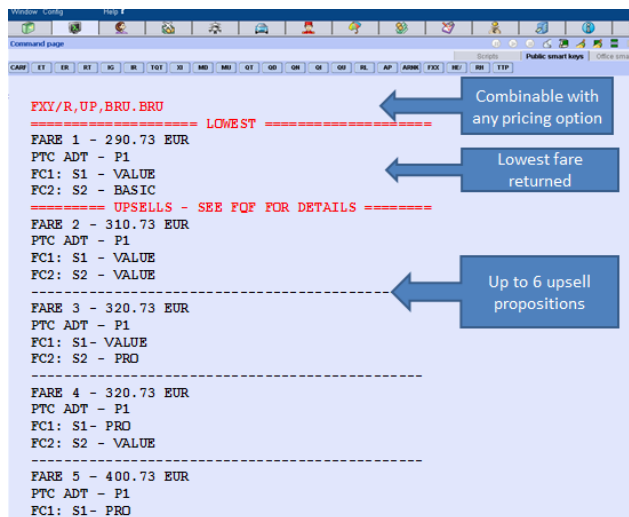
Window Config Help

Command page

Scripts Public smart keys Office sma

CARF ET ER RT IG IR TQT XI MD MU QT QD QN QI QU RL AP ARNK FXX HE/ RH TTP

FXY/R,UP,BRU.BRU
=================== LOWEST ===================
FARE 1 - 290.73 EUR
PTC ADT - P1
FC1: S1 - VALUE
FC2: S2 - BASIC
======== UPSELLS - SEE FQF FOR DETAILS ========
FARE 2 - 310.73 EUR
PTC ADT - P1
FC1: S1 - VALUE
FC2: S2 - VALUE
----------------------------------------------
FARE 3 - 320.73 EUR
PTC ADT - P1
FC1: S1- VALUE
FC2: S2 - PRO
----------------------------------------------
FARE 4 - 320.73 EUR
PTC ADT - P1
FC1: S1- PRO
FC2: S2 - VALUE
----------------------------------------------
FARE 5 - 400.73 EUR
PTC ADT - P1
FC1: S1- PRO

Combinable with any pricing option

Lowest fare returned

Up to 6 upsell propositions